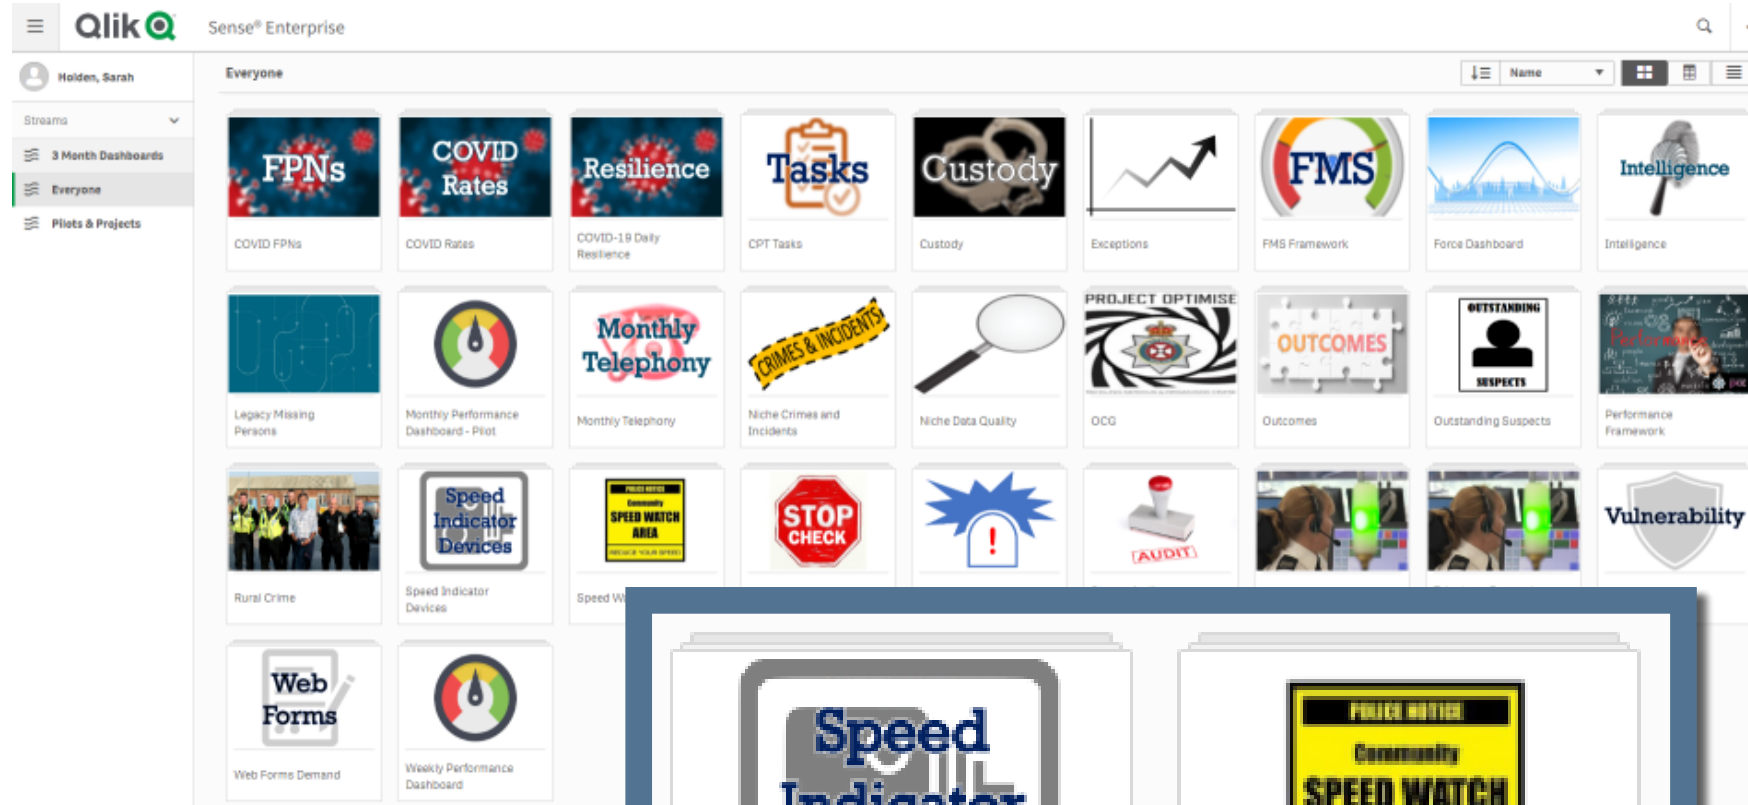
Qlik
Sense® Enterprise

Holden, Sarah

Streams

3 Month Dashboards

Everyone

Pilots & Projects

Everyone

Name

FPNs
COVID FPNs

COVID Rates
COVID Rates

Resilience
COVID-19 Daily Resilience

Tasks
CPT Tasks

Custody
Custody

Exceptions

FMS
FMS Framework

Force Dashboard

Intelligence
Intelligence

Legacy Missing Persons

Monthly Performance Dashboard - Pilot

Monthly Telephony
Monthly Telephony

CRIMES & INCIDENTS
Niche Crimes and Incidents

Niche Data Quality

PROJECT OPTIMISE
OCG

OUTCOMES
Outcomes

OUTSTANDING SUSPECTS
Outstanding Suspects

Performance
Performance Framework

Rural Crime

Speed Indicator Devices
Speed Indicator Devices

POLICE NOTICE Community SPEED WATCH AREA REDUCE YOUR SPEED
Speed W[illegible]

STOP CHECK

!

AUDIT

Vulnerability

Web Forms
Web Forms Demand

Weekly Performance Dashboard

Speed Indicator

POLICE NOTICE Community SPEED WATCH